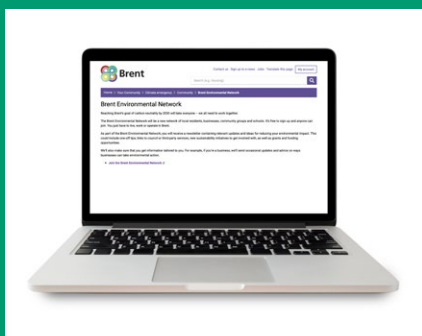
Brent

Contact us · Sign up to e-news · Jobs · Translate this page · My account

Search any Sections

Home > Your Community > Climate Emergency > Community > Brent Environmental Network

Brent Environmental Network

Reaching Brent's goal of carbon neutrality by 2030 will take everyone – we all need to work together.

The Brent Environmental Network will be a new network of local residents, businesses, community groups and schools. It's free to sign up and anyone can join. You just have to live, work or operate in Brent.

As part of the Brent Environmental Network, you will receive a newsletter containing relevant updates and ideas for reducing your environmental impact. This could include eco-tips, news on local or community services, new sustainability initiatives to get involved with, as well as grants and funding opportunities.

We'll also make sure that you get information tailored to you. For example, if you're a business, we'll send occasional updates and advice on ways businesses can take environmental action.

• Join the Brent Environmental Network